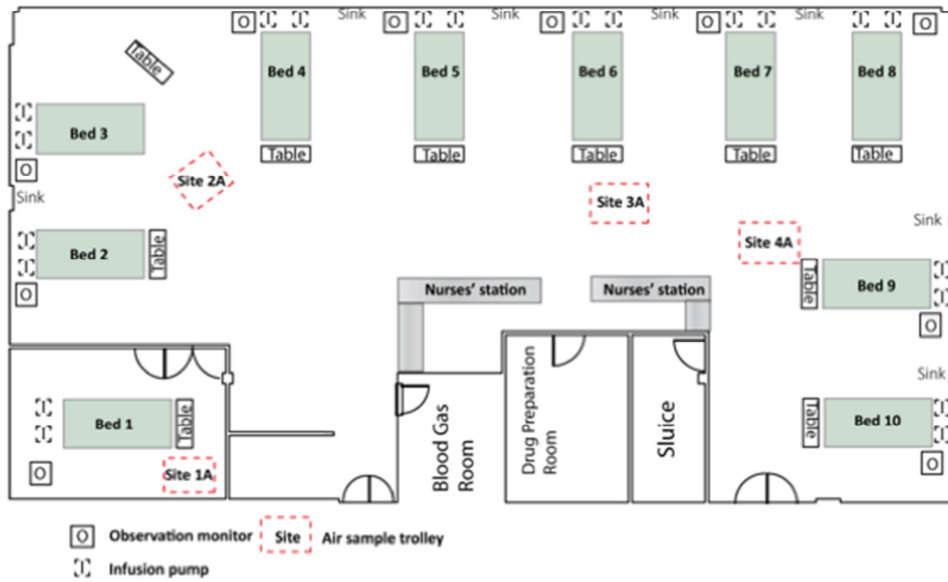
Sink
Sink
Sink
Sink
Table
Bed 4
Bed 5
Bed 6
Bed 7
Bed 8
Table
Table
Table
Table
Table
Bed 3
O
Sink
Site 2A
Site 3A
Sink
Site 4A
Bed 2
Table
O
Nurses' station
Nurses' station
Table
Bed 9
O
Sink
Bed 1
Table
O
Site 1A
Blood Gas Room
Drug Preparation Room
Sluice
Table
Bed 10
O
O Observation monitor
Site Air sample trolley
Infusion pump